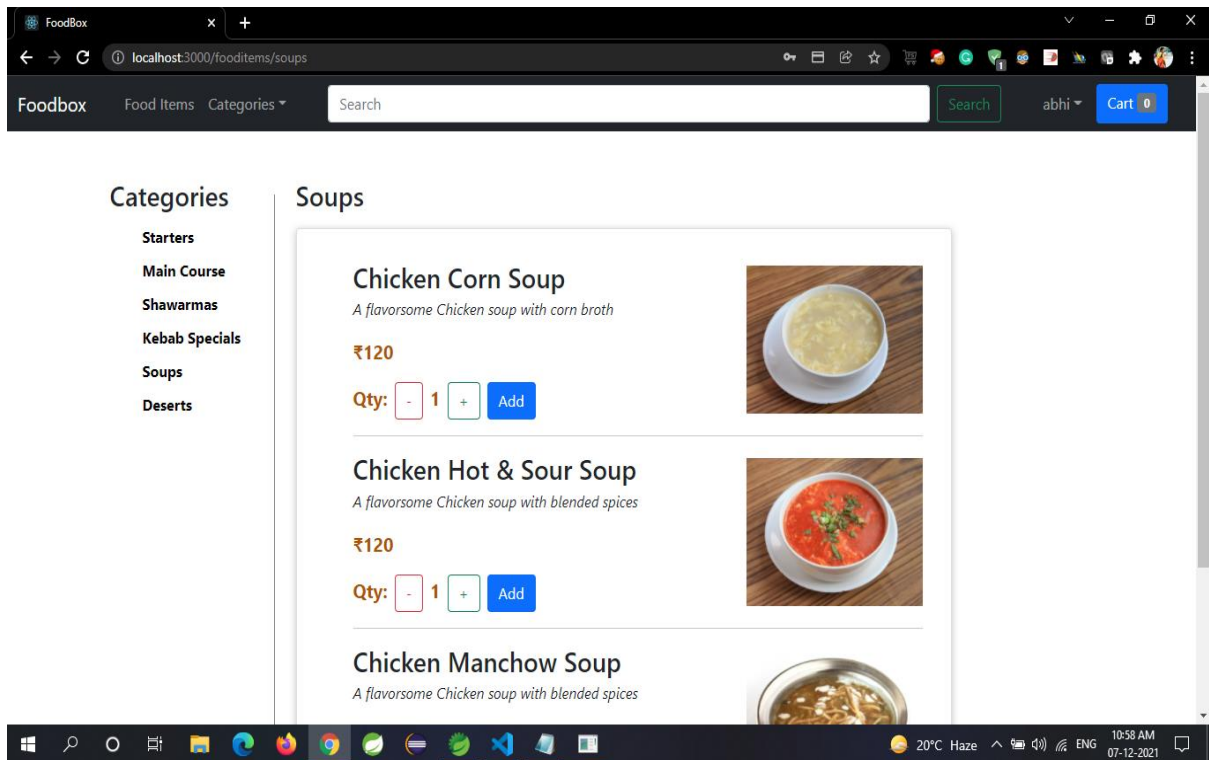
FoodBox

localhost:3000/fooditems/soups

Foodbox Food Items Categories Search Search abhi Cart 0

Categories

Starters
Main Course
Shawarmas
Kebab Specials
Soups
Deserts

Soups

Chicken Corn Soup
A flavorsome Chicken soup with corn broth
₹120
Qty: - 1 + Add

Chicken Hot & Sour Soup
A flavorsome Chicken soup with blended spices
₹120
Qty: - 1 + Add

Chicken Manchow Soup
A flavorsome Chicken soup with blended spices

20°C Haze ENG 10:58 AM 07-12-2021